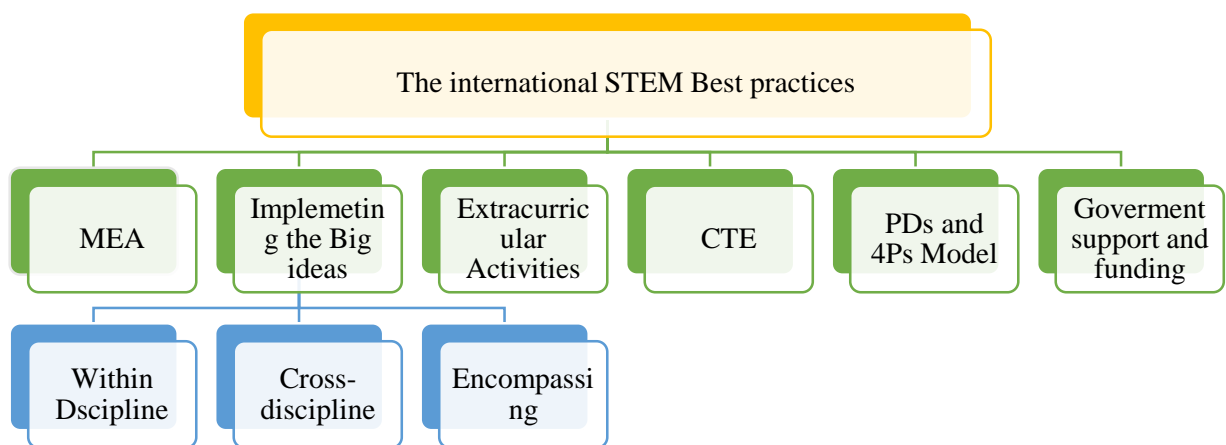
The international STEM Best practices

MEA

Implemeting the Big ideas

Extracurricular Activities

CTE

PDs and 4Ps Model

Goverment support and funding

Within Dscipline

Cross-discipline

Encompassing